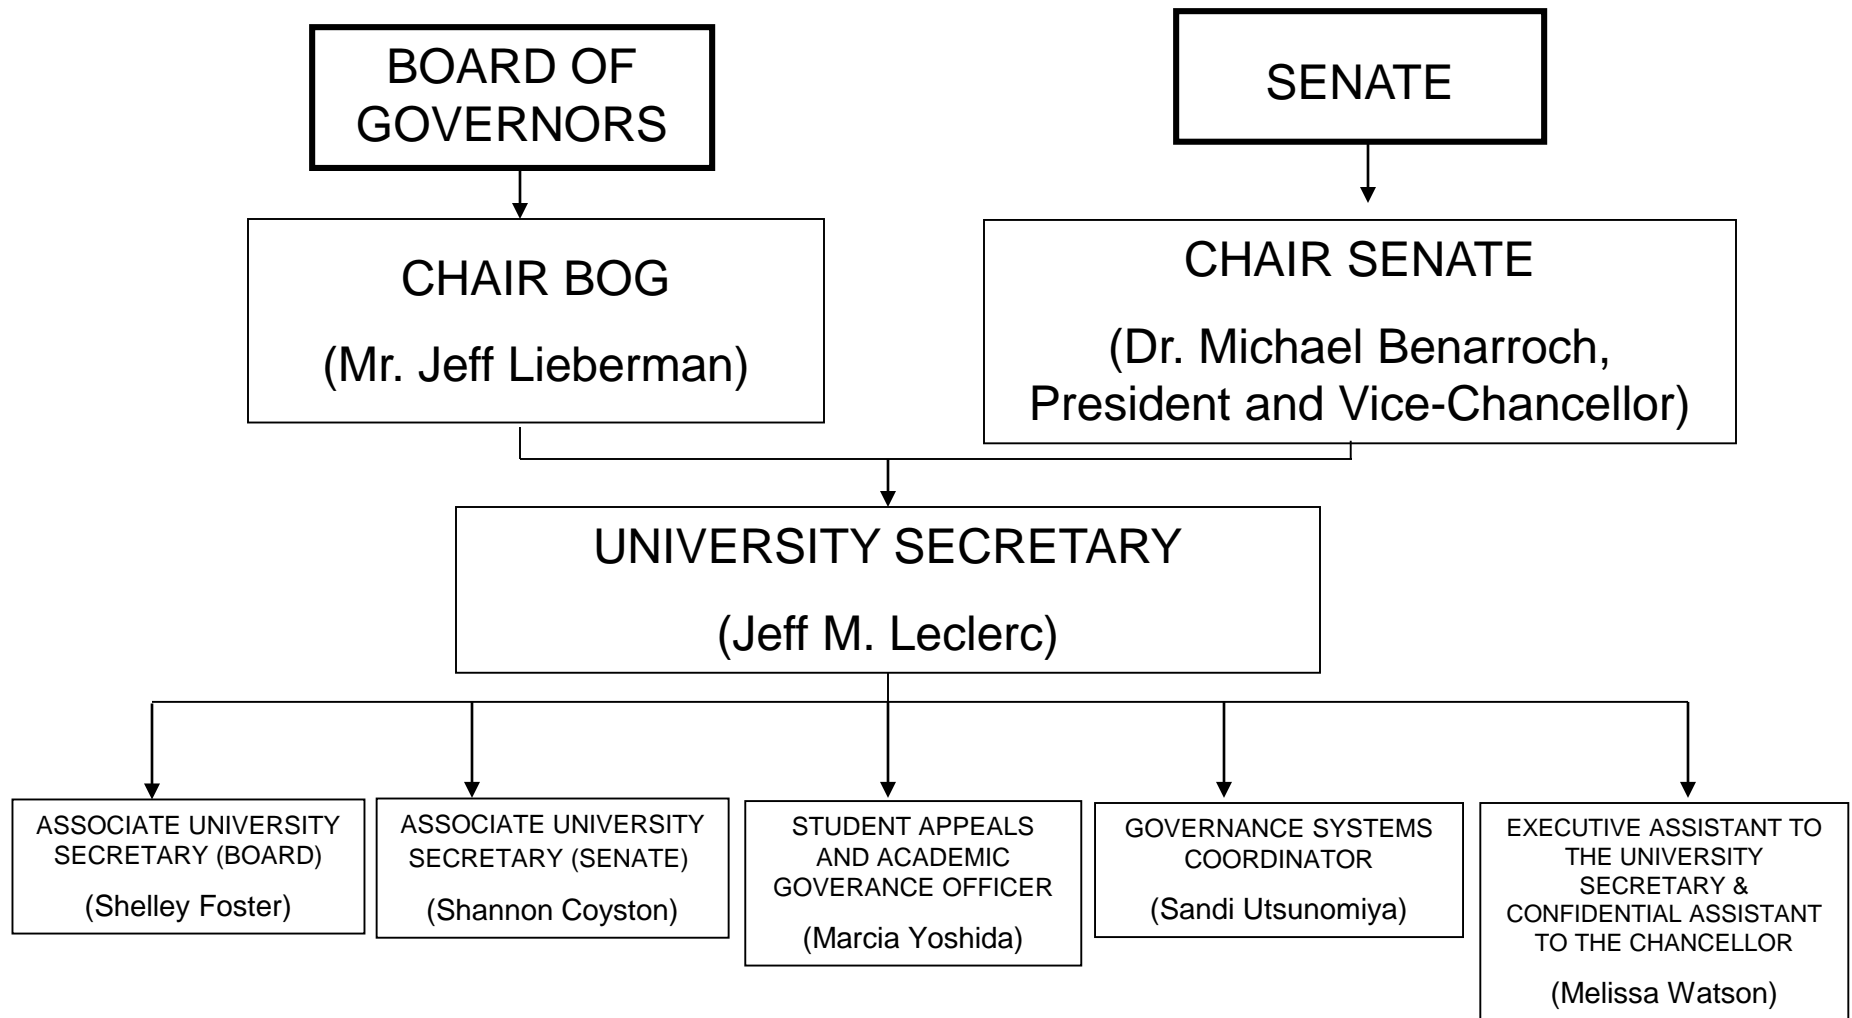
BOARD OF GOVERNORS

SENATE

CHAIR BOG

(Mr. Jeff Lieberman)

CHAIR SENATE

(Dr. Michael Benarroch, President and Vice-Chancellor)

UNIVERSITY SECRETARY

(Jeff M. Leclerc)

ASSOCIATE UNIVERSITY SECRETARY (BOARD)

(Shelley Foster)

ASSOCIATE UNIVERSITY SECRETARY (SENATE)

(Shannon Coyston)

STUDENT APPEALS AND ACADEMIC GOVERANCE OFFICER

(Marcia Yoshida)

GOVERNANCE SYSTEMS COORDINATOR

(Sandi Utsunomiya)

EXECUTIVE ASSISTANT TO THE UNIVERSITY SECRETARY & CONFIDENTIAL ASSISTANT TO THE CHANCELLOR

(Melissa Watson)